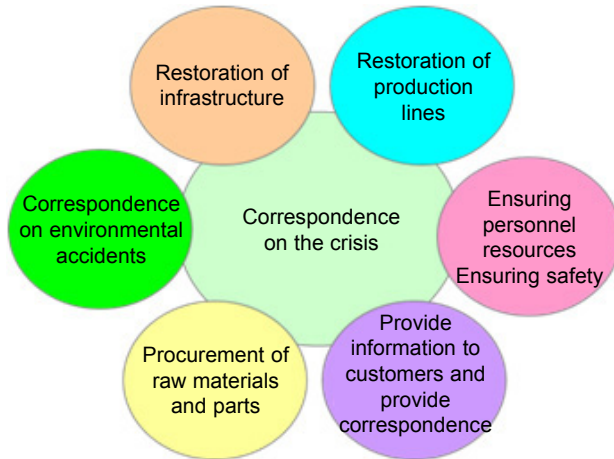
Restoration of infrastructure

Restoration of production lines

Correspondence on environmental accidents

Correspondence on the crisis

Ensuring personnel resources Ensuring safety

Procurement of raw materials and parts

Provide information to customers and provide correspondence